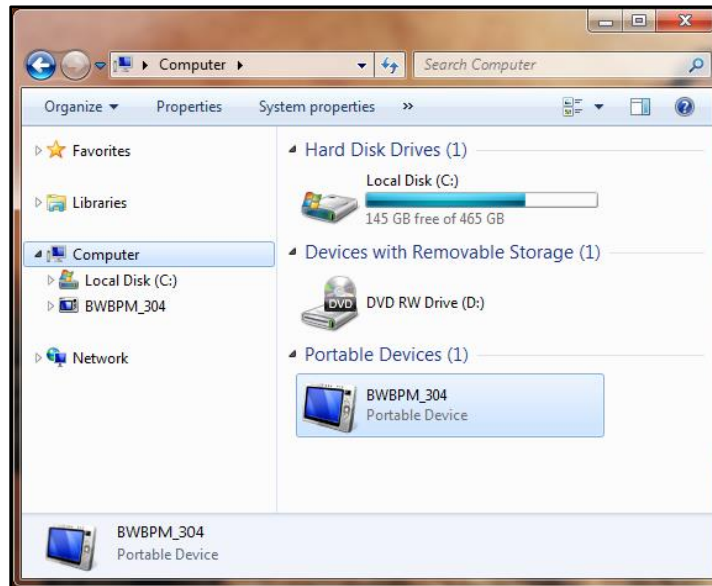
Computer ▸

Search Computer

Organize ▾ Properties System properties »

Favorites

Libraries

Computer

Local Disk (C:)

BWBPM_304

Network

Hard Disk Drives (1)

Local Disk (C:)

145 GB free of 465 GB

Devices with Removable Storage (1)

DVD

DVD RW Drive (D:)

Portable Devices (1)

BWBPM_304

Portable Device

BWBPM_304

Portable Device